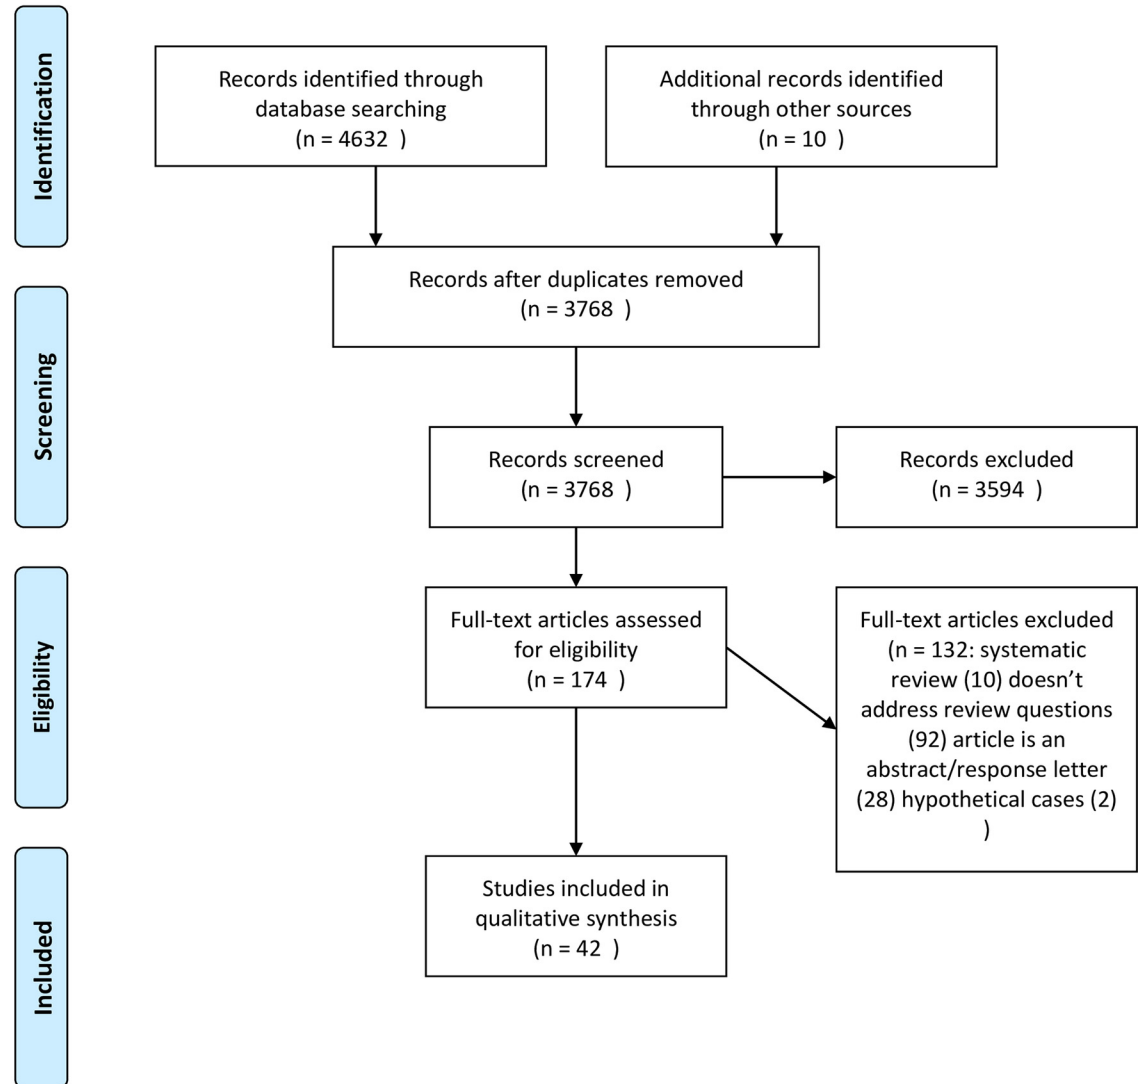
Identification

Records identified through database searching
(n = 4632 )

Additional records identified through other sources
(n = 10 )

Records after duplicates removed
(n = 3768 )

Screening

Records screened
(n = 3768 )

Records excluded
(n = 3594 )

Eligibility

Full-text articles assessed for eligibility
(n = 174 )

Full-text articles excluded
(n = 132: systematic review (10) doesn't address review questions (92) article is an abstract/response letter (28) hypothetical cases (2) )

Included

Studies included in qualitative synthesis
(n = 42 )